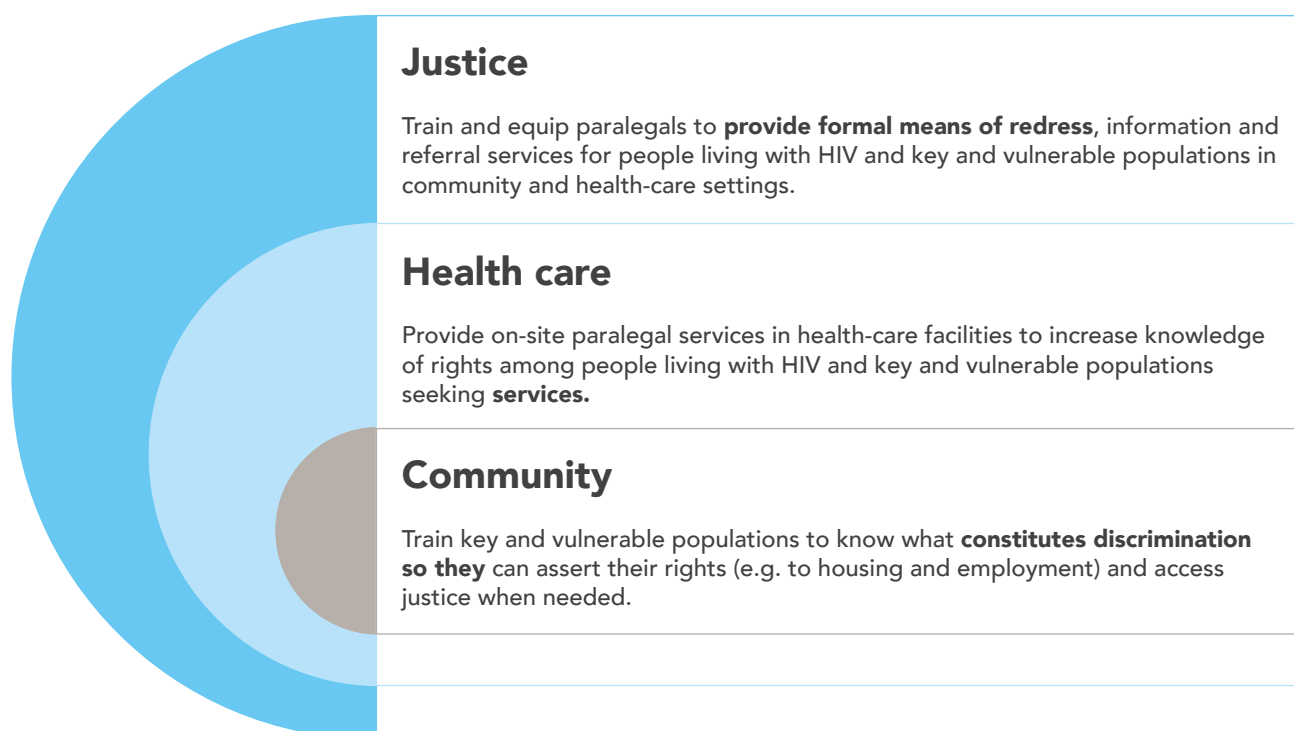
Justice

Train and equip paralegals to **provide formal means of redress**, information and referral services for people living with HIV and key and vulnerable populations in community and health-care settings.

Health care

Provide on-site paralegal services in health-care facilities to increase knowledge of rights among people living with HIV and key and vulnerable populations seeking **services.**

Community

Train key and vulnerable populations to know what **constitutes discrimination so they** can assert their rights (e.g. to housing and employment) and access justice when needed.